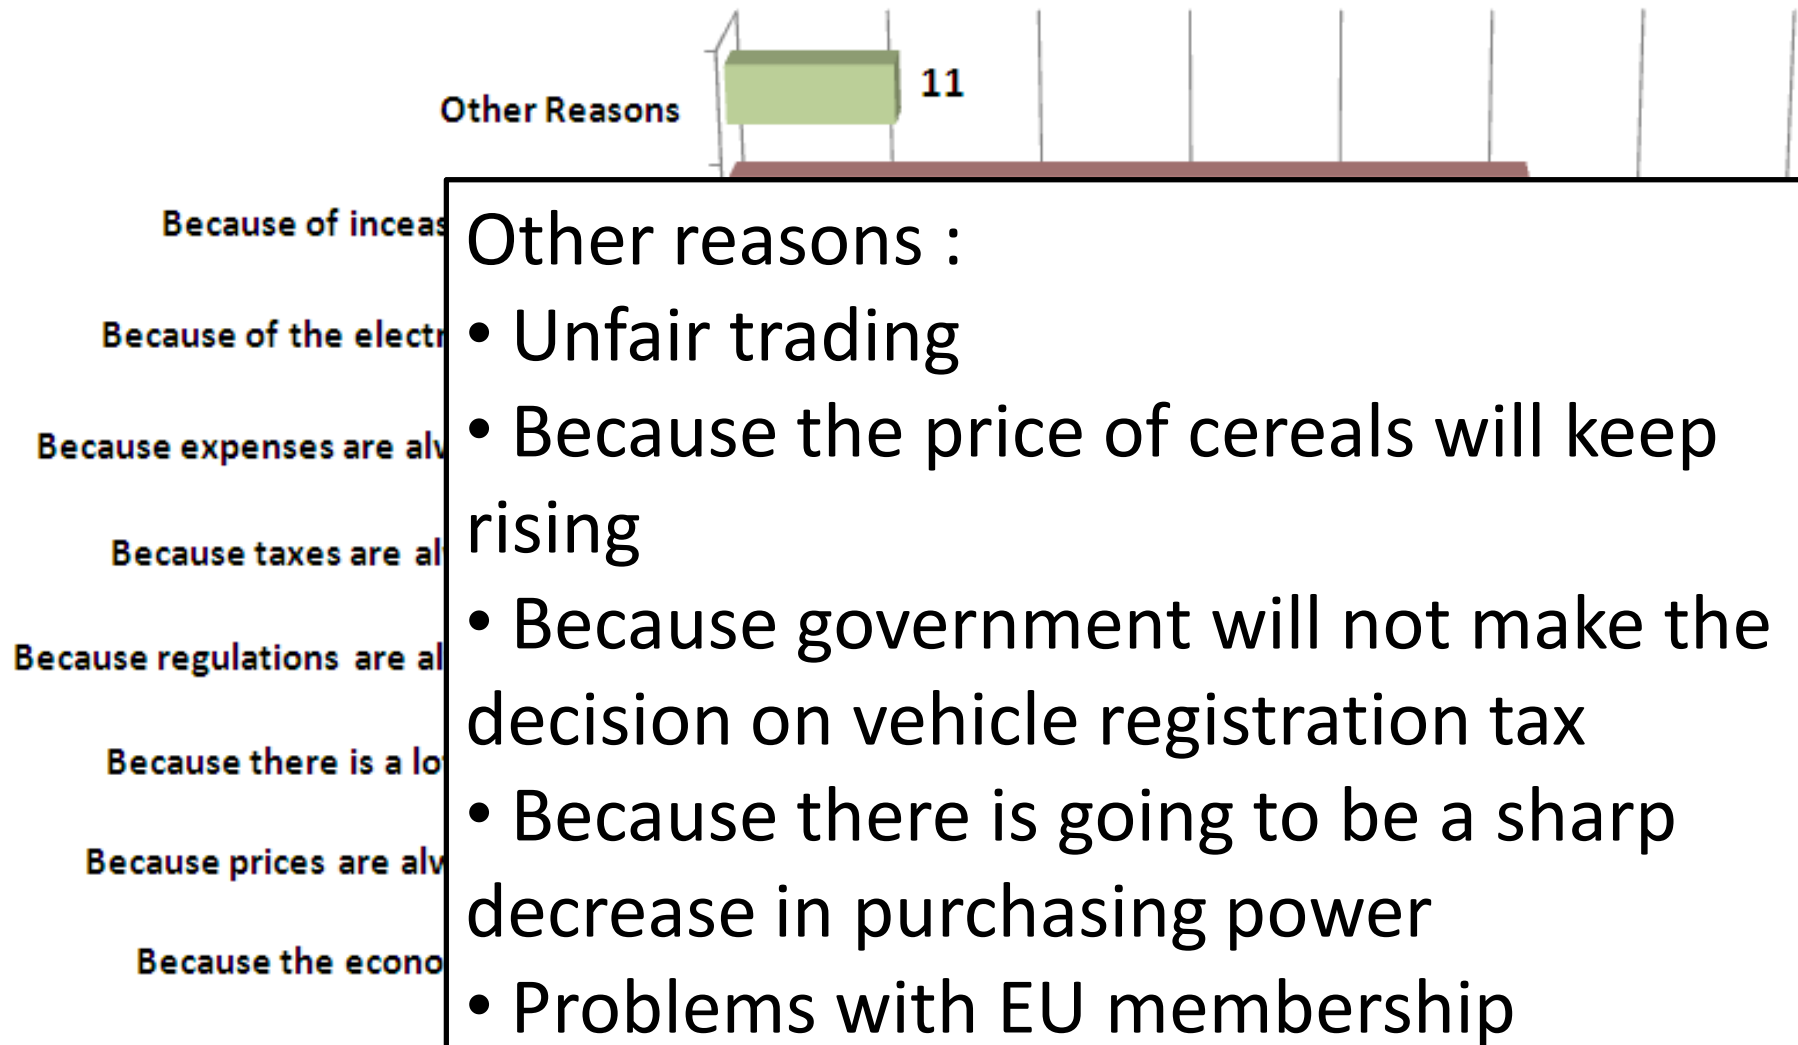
Other Reasons

11

Because of inceas

Because of the electr

Because expenses are al

Because taxes are al

Because regulations are al

Because there is a lo

Because prices are al

Because the econo

Other reasons :
• Unfair trading
• Because the price of cereals will keep rising
• Because government will not make the decision on vehicle registration tax
• Because there is going to be a sharp decrease in purchasing power
• Problems with EU membership